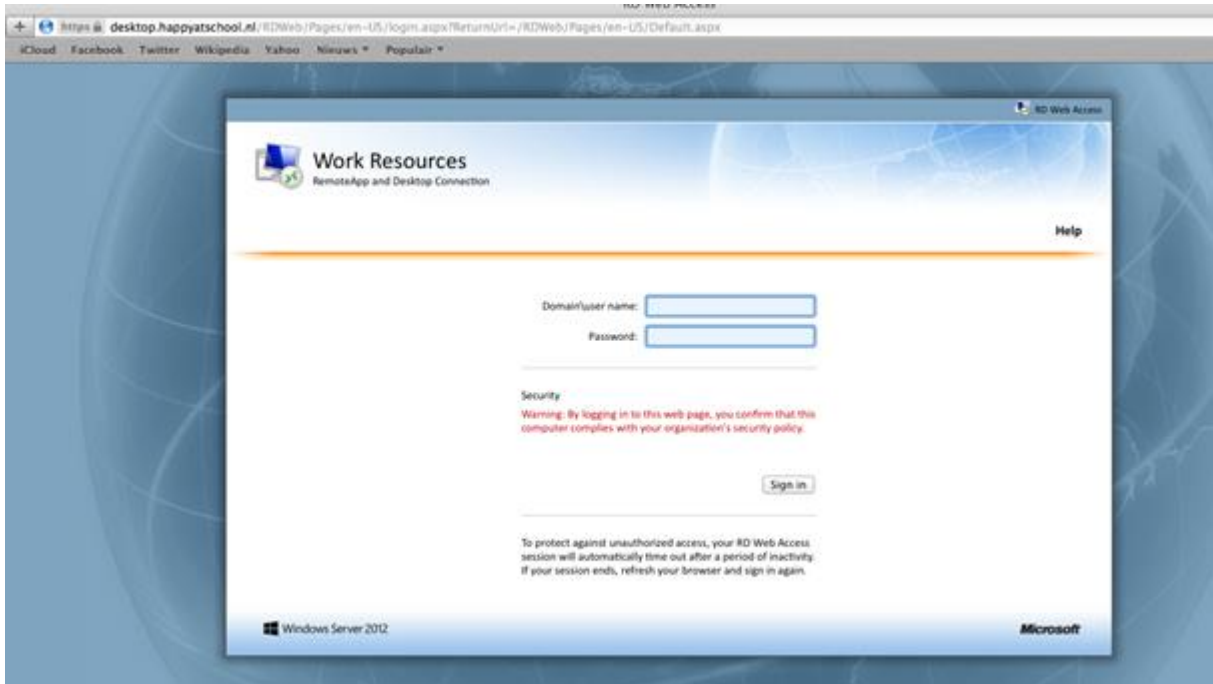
RD Web Access

https desktop.happyatschool.nl/RDWeb/Pages/en-US/login.aspx?ReturnUrl=/RDWeb/Pages/en-US/Default.aspx

iCloud Facebook Twitter Wikipedia Yahoo Nieuws Populair

RD Web Access

Work Resources
RemoteApp and Desktop Connection

Help

Domain\user name:

Password:

Security
Warning: By logging in to this web page, you confirm that this computer complies with your organization's security policy.

Sign in

To protect against unauthorized access, your RD Web Access session will automatically time out after a period of inactivity. If your session ends, refresh your browser and sign in again.

Windows Server 2012

Microsoft